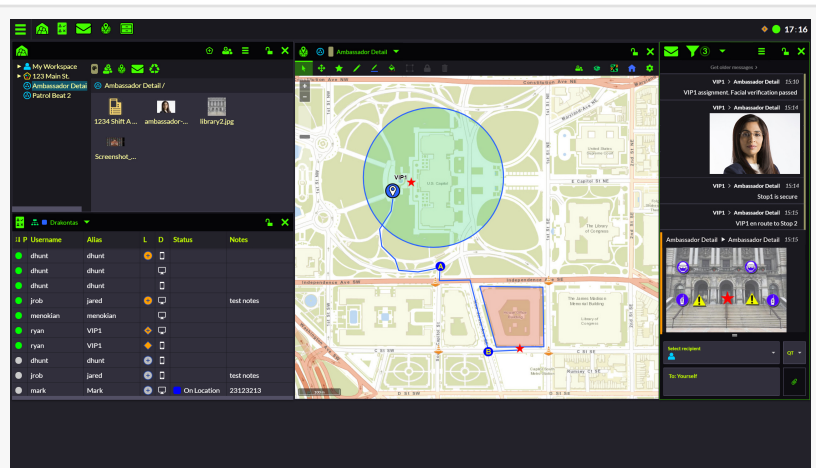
17:16

My Workspace
123 Main St.
Ambassador Detai
Patrol Beat 2

Ambassador Detail /

1234 Shift A...
ambassador-...
library2.jpg
Screenshot_...

Drakontas

| P | Username | Alias | L | D | Status | Notes |
|---|---|---|---|---|---|---|
| | dhunt | dhunt | | | | |
| | dhunt | dhunt | | | | |
| | dhunt | dhunt | | | | |
| | jrob | jared | | | | test notes |
| | menokian | menokian | | | | |
| | ryan | VIP1 | | | | |
| | ryan | VIP1 | | | | |
| | dhunt | dhunt | | | | |
| | jrob | jared | | | | test notes |
| | mark | Mark | | | On Location | 23123213 |

Ambassador Detail

VIP1
A
B

Independence Ave SW
Independence Ave SE
Constitution Ave NE
E Capitol St NE
The Library of Congress
The James Madison Memorial Building
Library of Congress

3

Get older messages

VIP1 > Ambassador Detail 15:10
VIP1 assignment. Facial verification passed

VIP1 > Ambassador Detail 15:14

VIP1 > Ambassador Detail 15:14
Stop1 is secure

VIP1 > Ambassador Detail 15:15
VIP1 en route to Stop 2

Ambassador Detail > Ambassador Detail 15:15

Select recipient
QT
To: Yourself